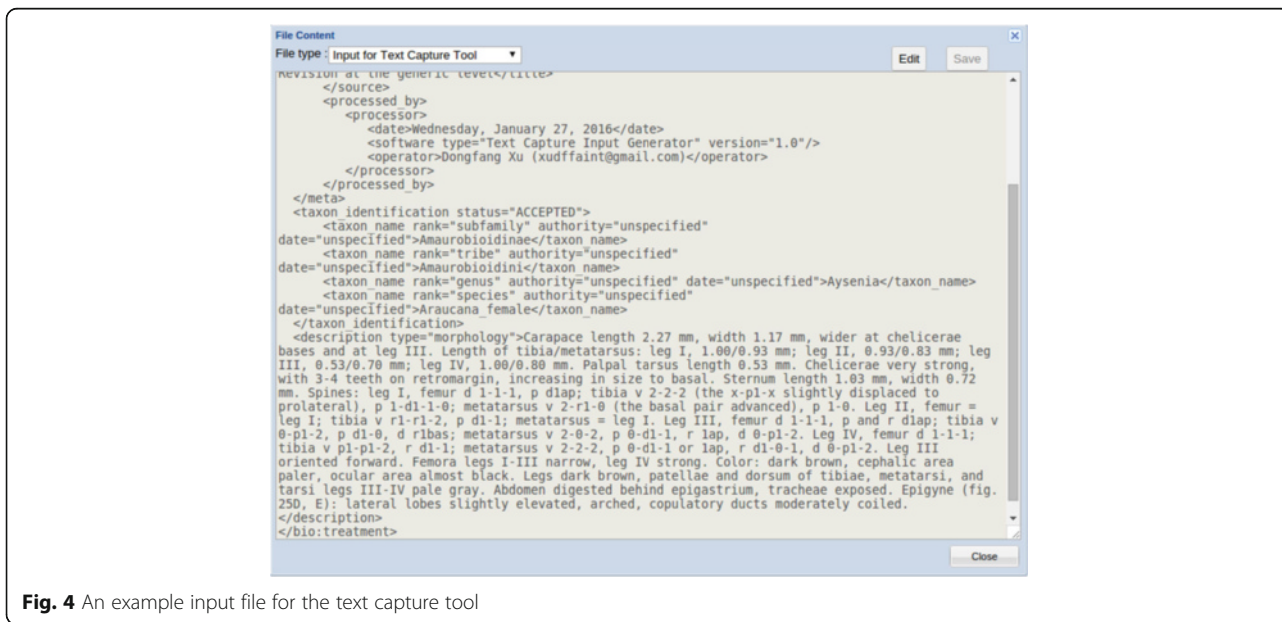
File Content

File type : Input for Text Capture Tool

Edit Save

Revision at the generic level</title>
</source>
<processed_by>
<processor>
<date>Wednesday, January 27, 2016</date>
<software type="Text Capture Input Generator" version="1.0"/>
<operator>Dongfang Xu (xudffaint@gmail.com)</operator>
</processor>
</processed_by>
</meta>
<taxon_identification status="ACCEPTED">
<taxon_name rank="subfamily" authority="unspecified" date="unspecified">Amaurobioidinae</taxon_name>
<taxon_name rank="tribe" authority="unspecified" date="unspecified">Amaurobioidini</taxon_name>
<taxon_name rank="genus" authority="unspecified" date="unspecified">Aysenia</taxon_name>
<taxon_name rank="species" authority="unspecified" date="unspecified">Araucana_female</taxon_name>
</taxon_identification>
<description type="morphology">Carapace length 2.27 mm, width 1.17 mm, wider at chelicerae bases and at leg III. Length of tibia/metatarsus: leg I, 1.00/0.93 mm; leg II, 0.93/0.83 mm; leg III, 0.53/0.70 mm; leg IV, 1.00/0.80 mm. Palpal tarsus length 0.53 mm. Chelicerae very strong, with 3-4 teeth on retromargin, increasing in size to basal. Sternum length 1.03 mm, width 0.72 mm. Spines: leg I, femur d 1-1-1, p d1ap; tibia v 2-2-2 (the x-p1-x slightly displaced to prolateral), p 1-d1-1-0; metatarsus v 2-r1-0 (the basal pair advanced), p 1-0. Leg II, femur = leg I; tibia v r1-r1-2, p d1-1; metatarsus = leg I. Leg III, femur d 1-1-1, p and r d1ap; tibia v 0-p1-2, p d1-0, d r1bas; metatarsus v 2-0-2, p 0-d1-1, r 1ap, d 0-p1-2. Leg IV, femur d 1-1-1; tibia v p1-p1-2, r d1-1; metatarsus v 2-2-2, p 0-d1-1 or 1ap, r d1-0-1, d 0-p1-2. Leg III oriented forward. Femora legs I-III narrow, leg IV strong. Color: dark brown, cephalic area paler, ocular area almost black. Legs dark brown, patellae and dorsum of tibiae, metatarsi, and tarsi legs III-IV pale gray. Abdomen digested behind epigastrium, tracheae exposed. Epigyne (fig. 25D, E): lateral lobes slightly elevated, arched, copulatory ducts moderately coiled.
</description>
</bio:treatment>

Close

Fig. 4 An example input file for the text capture tool